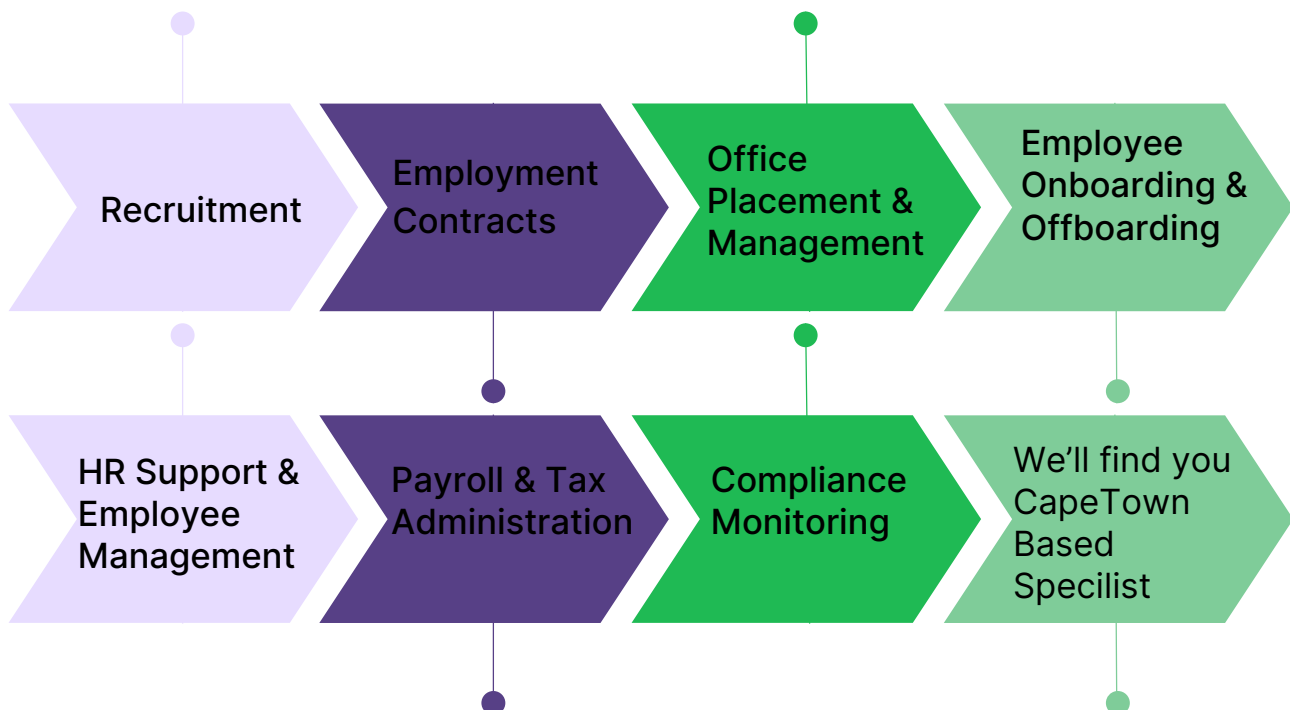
Recruitment

Employment Contracts

Office Placement & Management

Employee Onboarding & Offboarding

HR Support & Employee Management

Payroll & Tax Administration

Compliance Monitoring

We’ll find you CapeTown Based Specilist